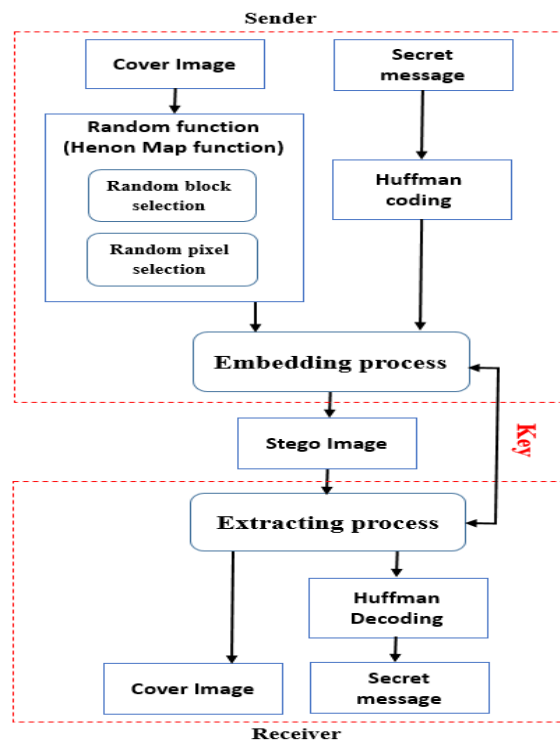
Sender

Cover Image

Secret message

Random function (Henon Map function)

Random block selection

Random pixel selection

Huffman coding

Embedding process

Stego Image

Key

Extracting process

Huffman Decoding

Cover Image

Secret message

Receiver